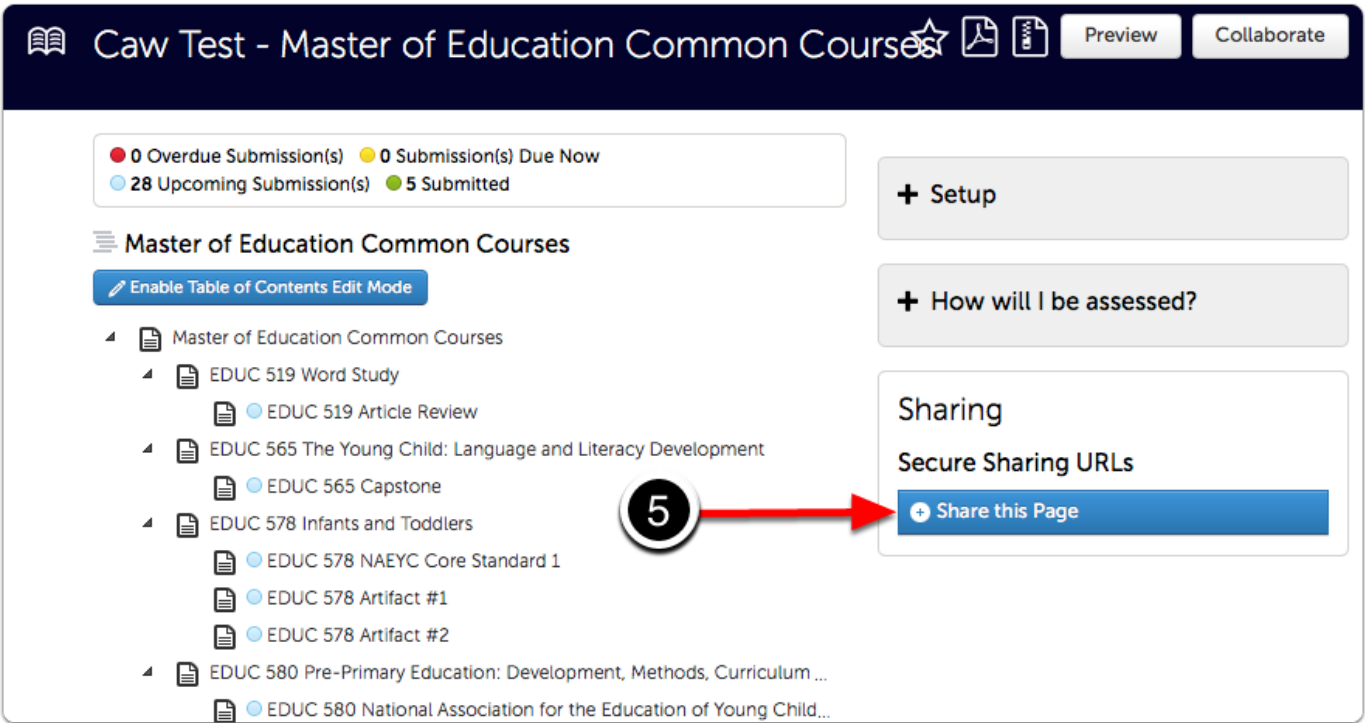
Caw Test - Master of Education Common Courses

Preview

Collaborate

0 Overdue Submission(s) 0 Submission(s) Due Now
28 Upcoming Submission(s) 5 Submitted

Master of Education Common Courses

Enable Table of Contents Edit Mode

Master of Education Common Courses
EDUC 519 Word Study
EDUC 519 Article Review
EDUC 565 The Young Child: Language and Literacy Development
EDUC 565 Capstone
EDUC 578 Infants and Toddlers
EDUC 578 NAEYC Core Standard 1
EDUC 578 Artifact #1
EDUC 578 Artifact #2
EDUC 580 Pre-Primary Education: Development, Methods, Curriculum ...
EDUC 580 National Association for the Education of Young Child...

+ Setup

+ How will I be assessed?

Sharing

Secure Sharing URLs

5

Share this Page